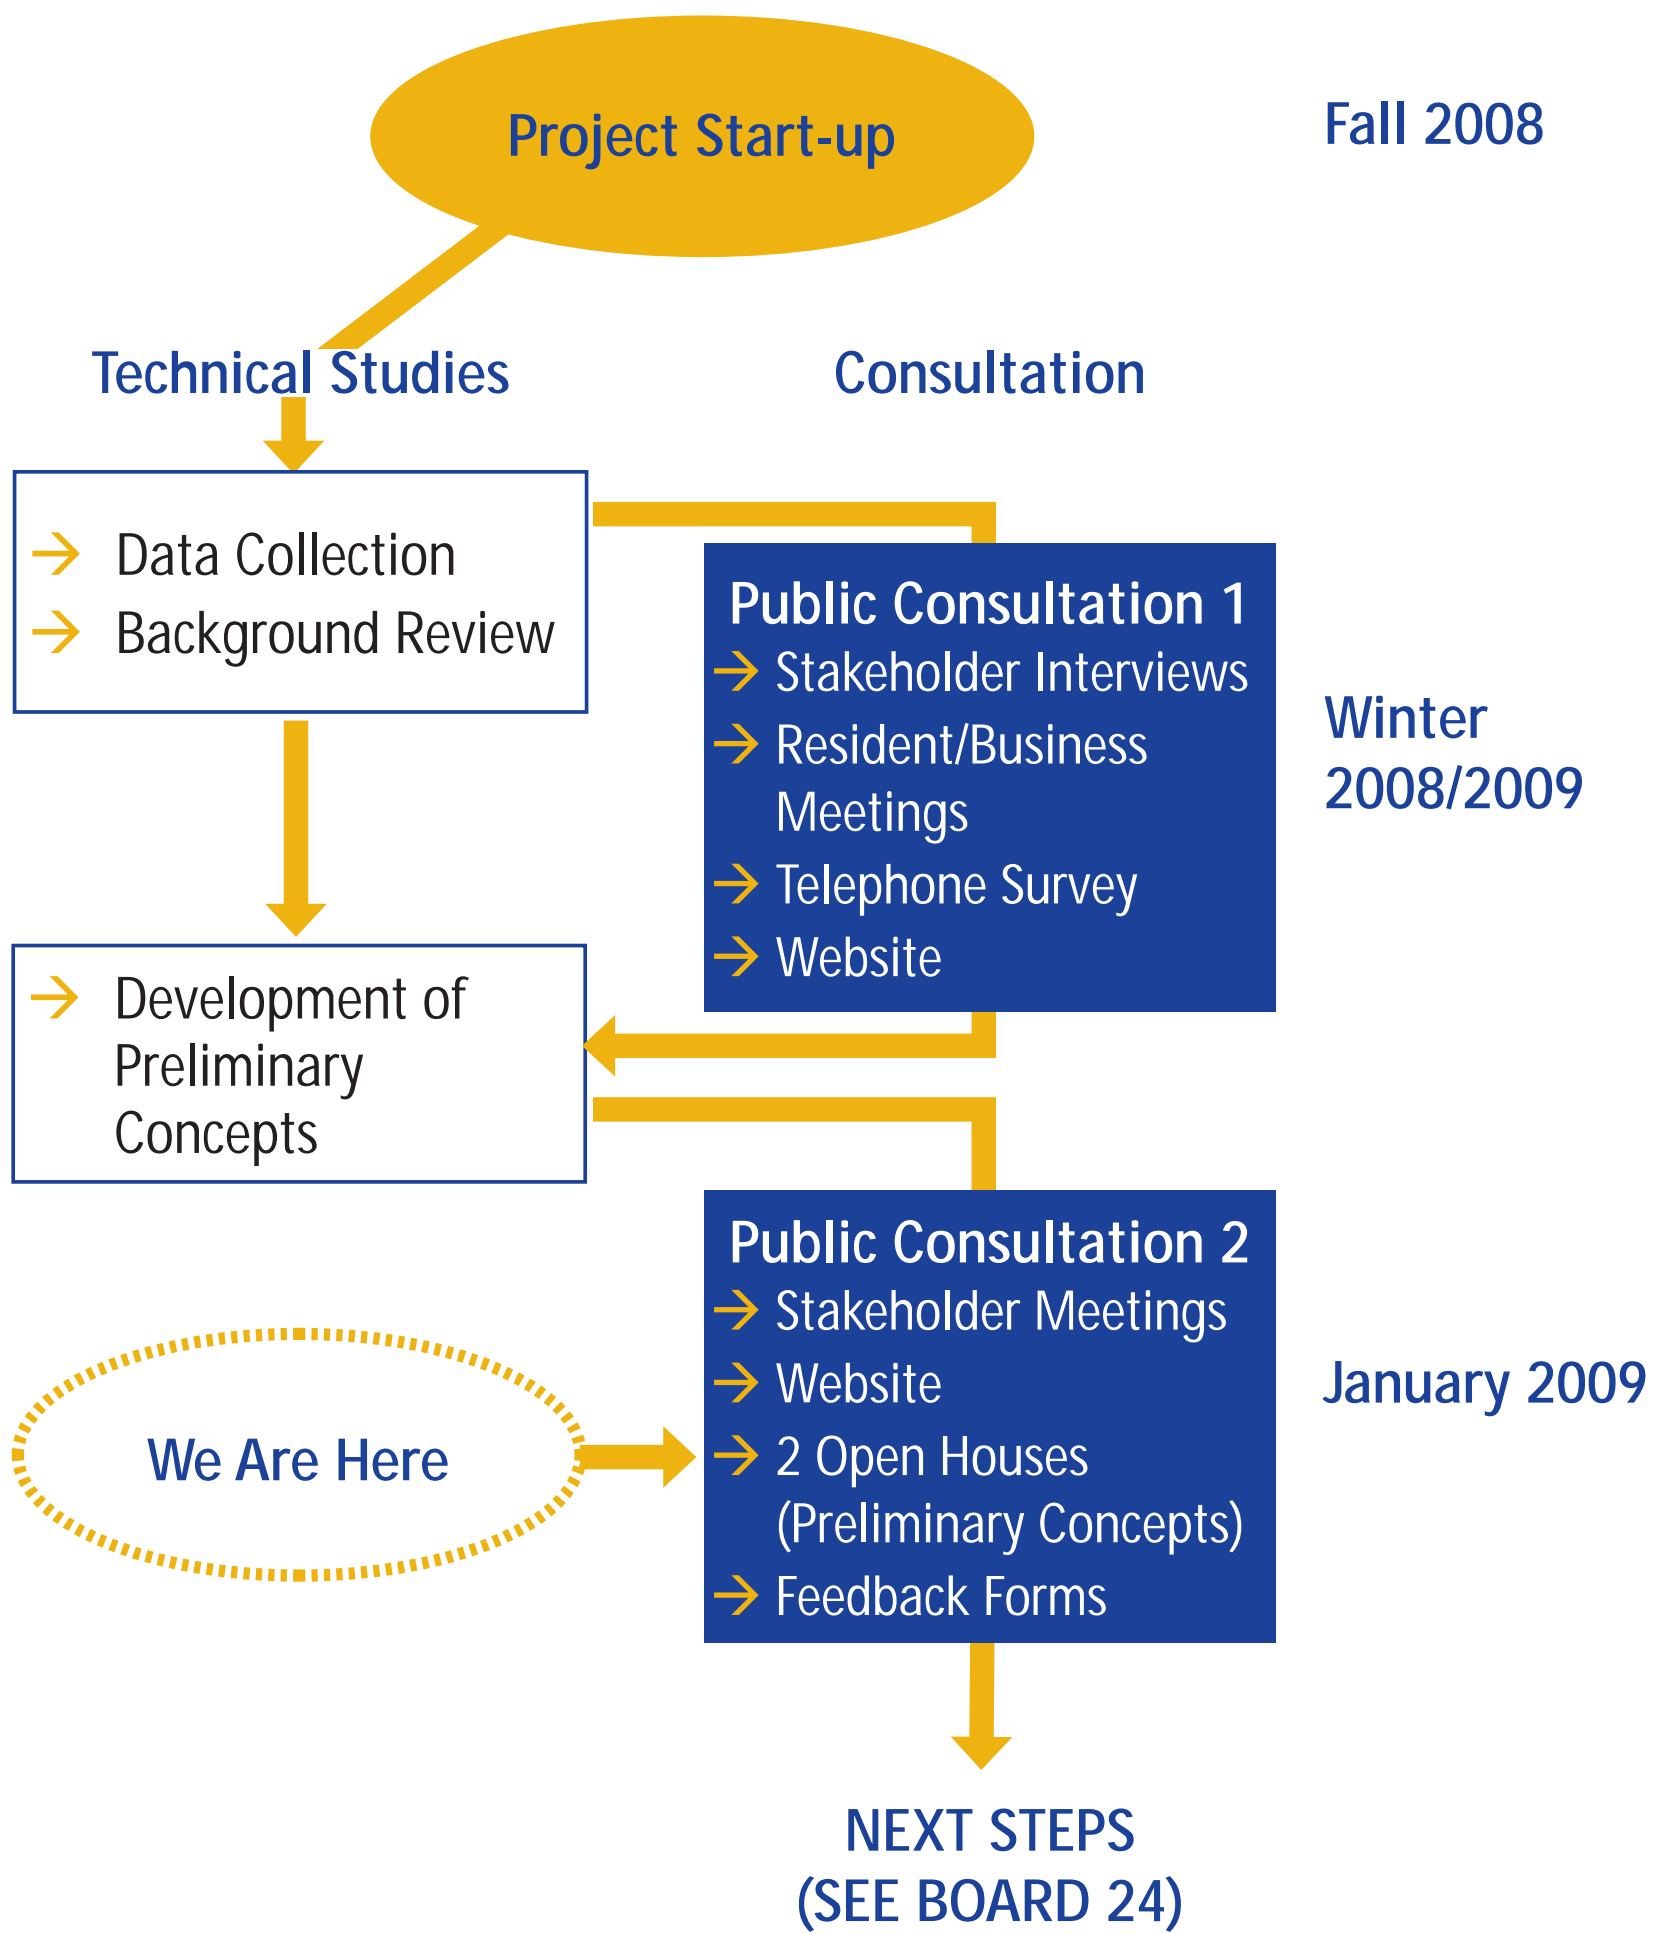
Project Start-up

Fall 2008

Technical Studies

Consultation

→ Data Collection
→ Background Review

Public Consultation 1
→ Stakeholder Interviews
→ Resident/Business Meetings
→ Telephone Survey
→ Website

Winter 2008/2009

→ Development of Preliminary Concepts

Public Consultation 2
→ Stakeholder Meetings
→ Website
→ 2 Open Houses (Preliminary Concepts)
→ Feedback Forms

January 2009

We Are Here

NEXT STEPS
(SEE BOARD 24)